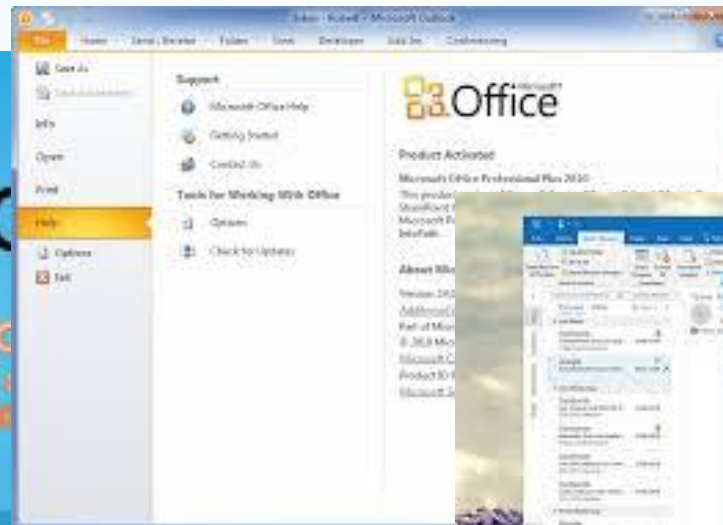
Inbox - Outlook - Microsoft Outlook

File Home Send / Receive Folder View Developer Add-Ins Conferencing

Save As
Save Attachments
Info
Open
Print
Help
Options
Exit

Support
Microsoft Office Help
Getting Started
Contact Us
Tools for Working With Office
Options
Check for Updates

Office

Product Activated
Microsoft Office Professional Plus 2010
This product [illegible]
SharePoint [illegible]
Microsoft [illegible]
InfoPath

About Mic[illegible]
Version: 14.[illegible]
Additional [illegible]
Part of Micr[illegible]
© 2010 Micr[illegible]
Microsoft C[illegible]
Product ID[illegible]
Microsoft S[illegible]